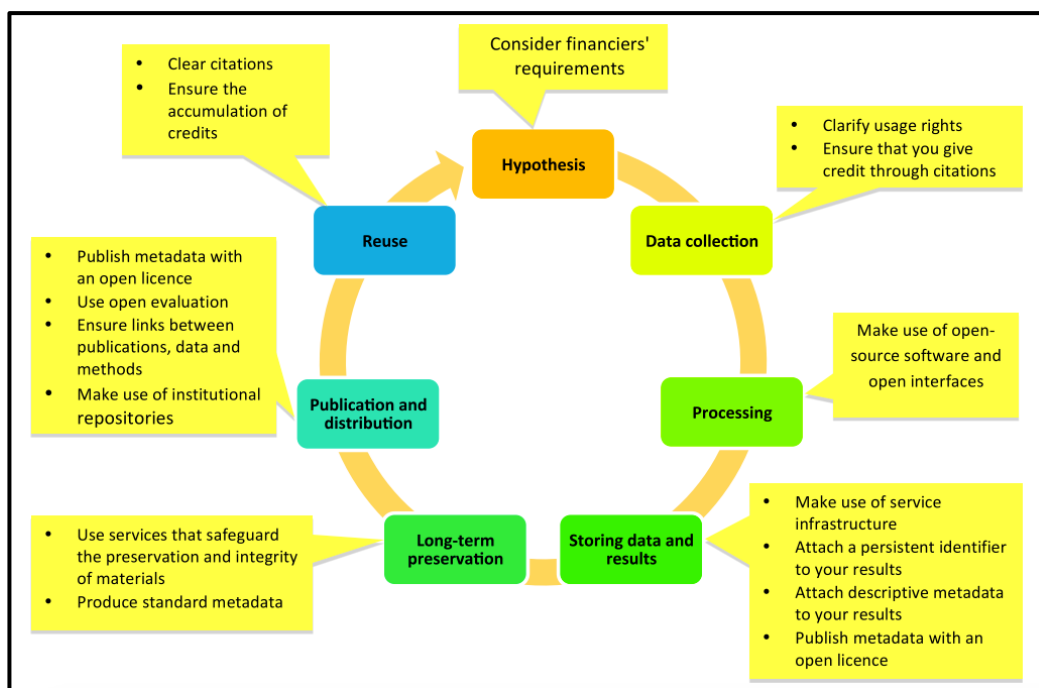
Consider financiers' requirements

Hypothesis

- Clarify usage rights
- Ensure that you give credit through citations

Data collection

Make use of open-source software and open interfaces

Processing

- Make use of service infrastructure
- Attach a persistent identifier to your results
- Attach descriptive metadata to your results
- Publish metadata with an open licence

Storing data and results

Long-term preservation

- Use services that safeguard the preservation and integrity of materials
- Produce standard metadata

Publication and distribution

- Publish metadata with an open licence
- Use open evaluation
- Ensure links between publications, data and methods
- Make use of institutional repositories

Reuse

- Clear citations
- Ensure the accumulation of credits